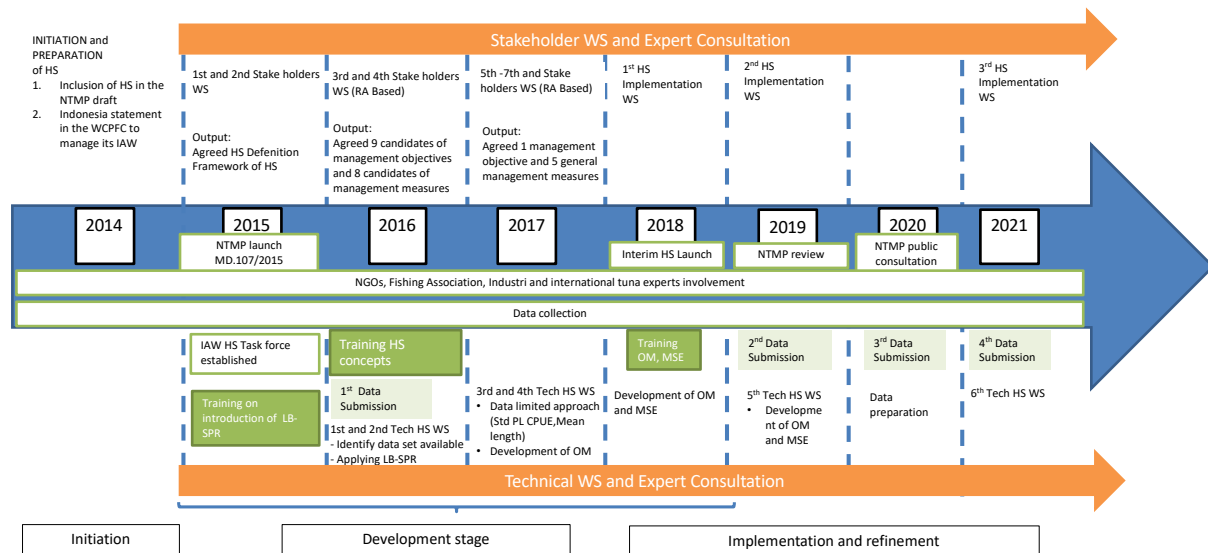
INITIATION and PREPARATION of HS
1. Inclusion of HS in the NTMP draft
2. Indonesia statement in the WCPFC to manage its IAW

Stakeholder WS and Expert Consultation

1st and 2nd Stake holders WS

Output:
Agreed HS Defenition Framework of HS

3rd and 4th Stake holders WS (RA Based)

Output:
Agreed 9 candidates of management objectives and 8 candidates of management measures

5th -7th and Stake holders WS (RA Based)

Output:
Agreed 1 management objective and 5 general management measures

1$^{st}$ HS Implementation WS

2$^{nd}$ HS Implementation WS

3$^{rd}$ HS Implementation WS

2014

2015

2016

2017

2018

2019

2020

2021

NTMP launch MD.107/2015

Interim HS Launch

NTMP review

NTMP public consultation

NGOs, Fishing Association, Industri and international tuna experts involvement

Data collection

IAW HS Task force established

Training on introduction of LB-SPR

Training HS concepts

1$^{st}$ Data Submission

1st and 2nd Tech HS WS
- Identify data set available
- Applying LB-SPR

3rd and 4th Tech HS WS
• Data limited approach (Std PL CPUE,Mean length)
• Development of OM

Training OM, MSE

Development of OM and MSE

2$^{nd}$ Data Submission

5$^{th}$ Tech HS WS
• Development of OM and MSE

3$^{rd}$ Data Submission

Data preparation

4$^{th}$ Data Submission

6$^{th}$ Tech HS WS

Technical WS and Expert Consultation

Initiation

Development stage

Implementation and refinement